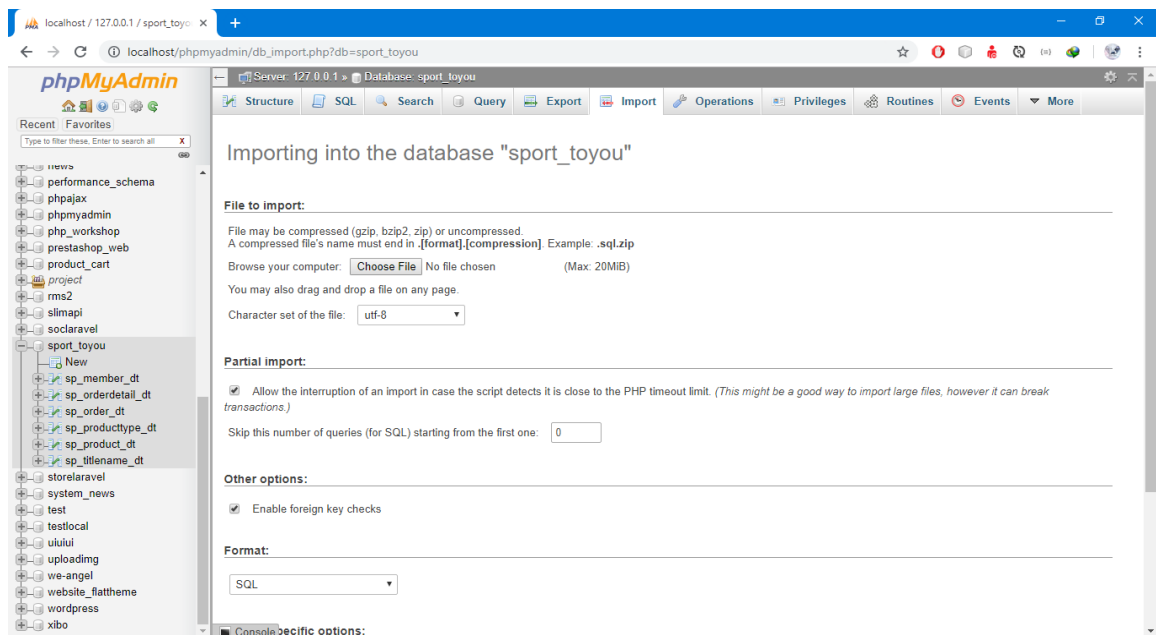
localhost / 127.0.0.1 / sport_toyo ×

localhost/phpmyadmin/db_import.php?db=sport_toyou

phpMyAdmin

Recent Favorites

Type to filter these, Enter to search all X

news
performance_schema
phpajax
phpmyadmin
php_workshop
prestashop_web
product_cart
project
rms2
slimapi
soclaravel
sport_toyou
New
sp_member_dt
sp_orderdetail_dt
sp_order_dt
sp_producttype_dt
sp_product_dt
sp_titlename_dt
storelaravel
system_news
test
testlocal
uiuiui
uploadimg
we-angel
website_flattheme
wordpress
xibo

Server: 127.0.0.1 » Database: sport_toyou

Structure SQL Search Query Export Import Operations Privileges Routines Events More

Importing into the database "sport_toyou"

File to import:

File may be compressed (gzip, bzip2, zip) or uncompressed.
A compressed file's name must end in .[format].[compression]. Example: .sql.zip

Browse your computer: Choose File No file chosen (Max: 20MiB)

You may also drag and drop a file on any page.

Character set of the file: utf-8

Partial import:

Allow the interruption of an import in case the script detects it is close to the PHP timeout limit. (This might be a good way to import large files, however it can break transactions.)

Skip this number of queries (for SQL) starting from the first one: 0

Other options:

Enable foreign key checks

Format:

SQL

Console pecific options: